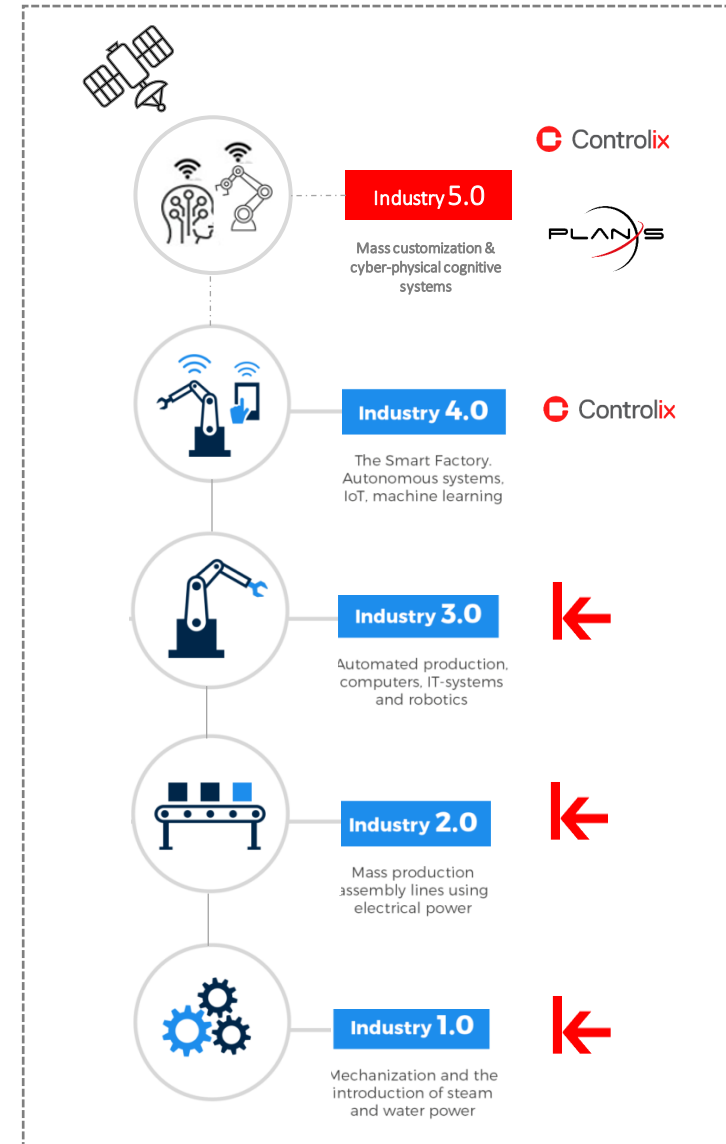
Controlix

Industry 5.0

Mass customization & cyber-physical cognitive systems

PLANYS

Industry 4.0

Controlix

The Smart Factory. Autonomous systems, IoT, machine learning

Industry 3.0

Automated production, computers, IT-systems and robotics

Industry 2.0

Mass production assembly lines using electrical power

Industry 1.0

Mechanization and the introduction of steam and water power